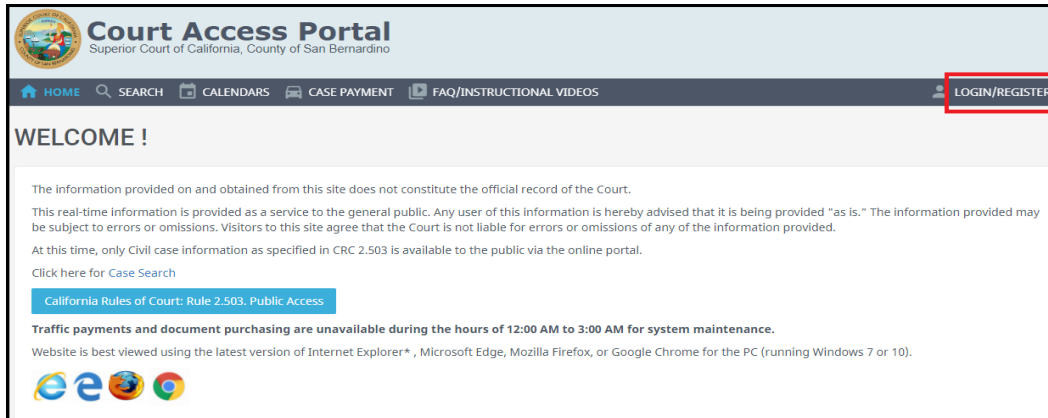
Court Access Portal
Superior Court of California, County of San Bernardino

HOME SEARCH CALENDARS CASE PAYMENT FAQ/INSTRUCTIONAL VIDEOS LOGIN/REGISTER

WELCOME !

The information provided on and obtained from this site does not constitute the official record of the Court.

This real-time information is provided as a service to the general public. Any user of this information is hereby advised that it is being provided "as is." The information provided may be subject to errors or omissions. Visitors to this site agree that the Court is not liable for errors or omissions of any of the information provided.

At this time, only Civil case information as specified in CRC 2.503 is available to the public via the online portal.

Click here for Case Search

California Rules of Court: Rule 2.503. Public Access

Traffic payments and document purchasing are unavailable during the hours of 12:00 AM to 3:00 AM for system maintenance.

Website is best viewed using the latest version of Internet Explorer* , Microsoft Edge, Mozilla Firefox, or Google Chrome for the PC (running Windows 7 or 10).